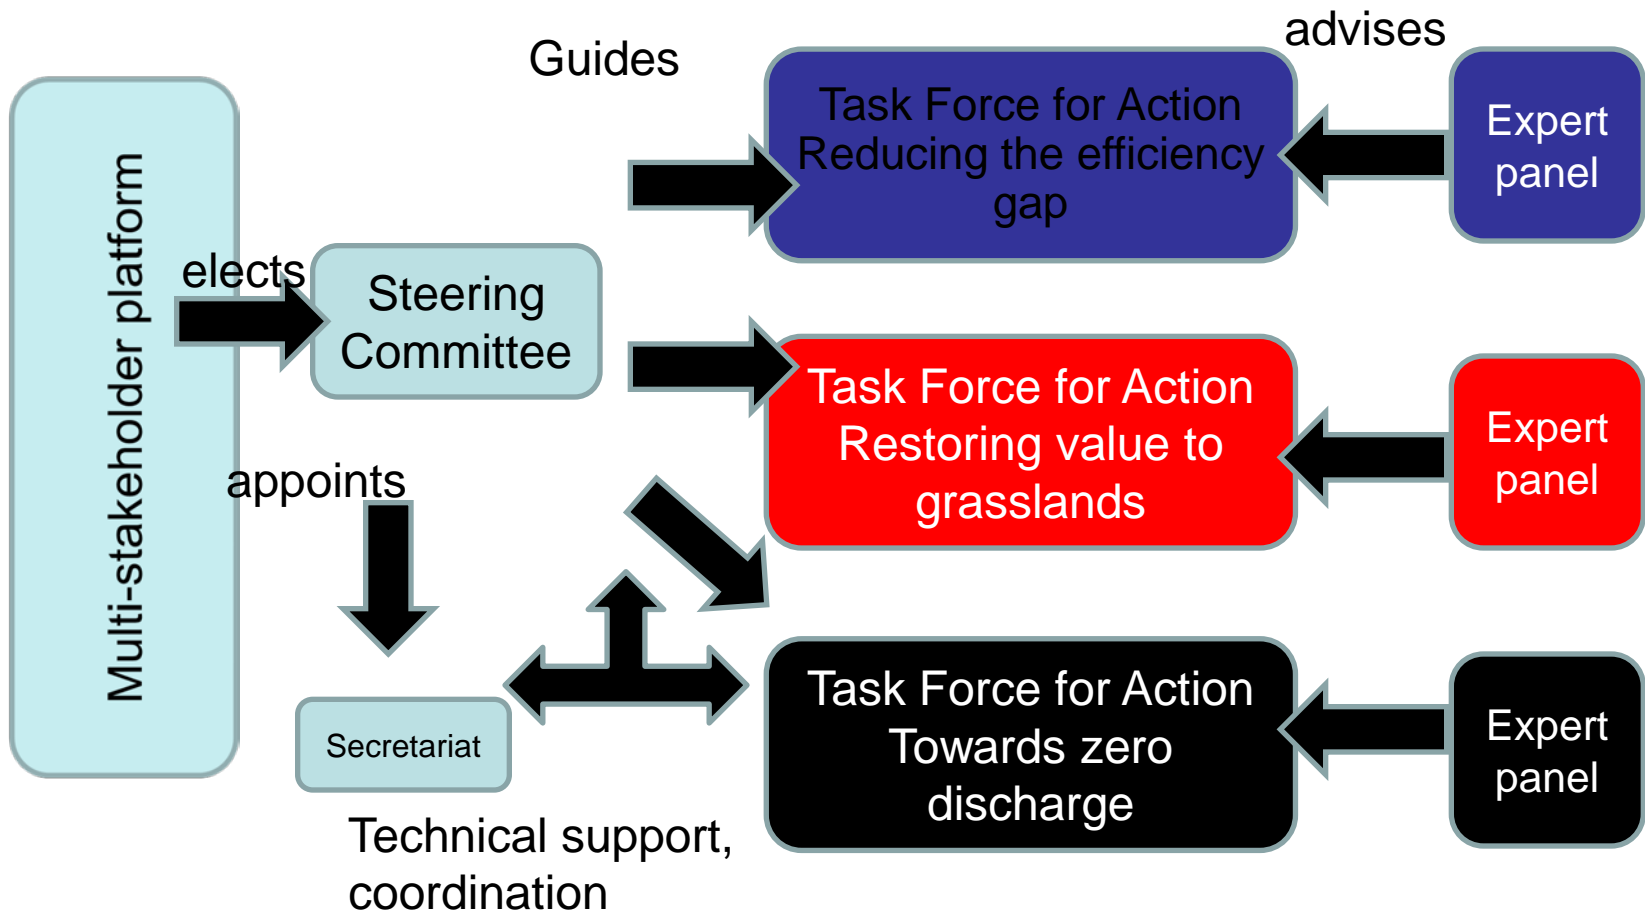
Multi-stakeholder platform

elects

Steering Committee

appoints

Secretariat

Technical support, coordination

Guides

advises

Task Force for Action Reducing the efficiency gap

Expert panel

Task Force for Action Restoring value to grasslands

Expert panel

Task Force for Action Towards zero discharge

Expert panel